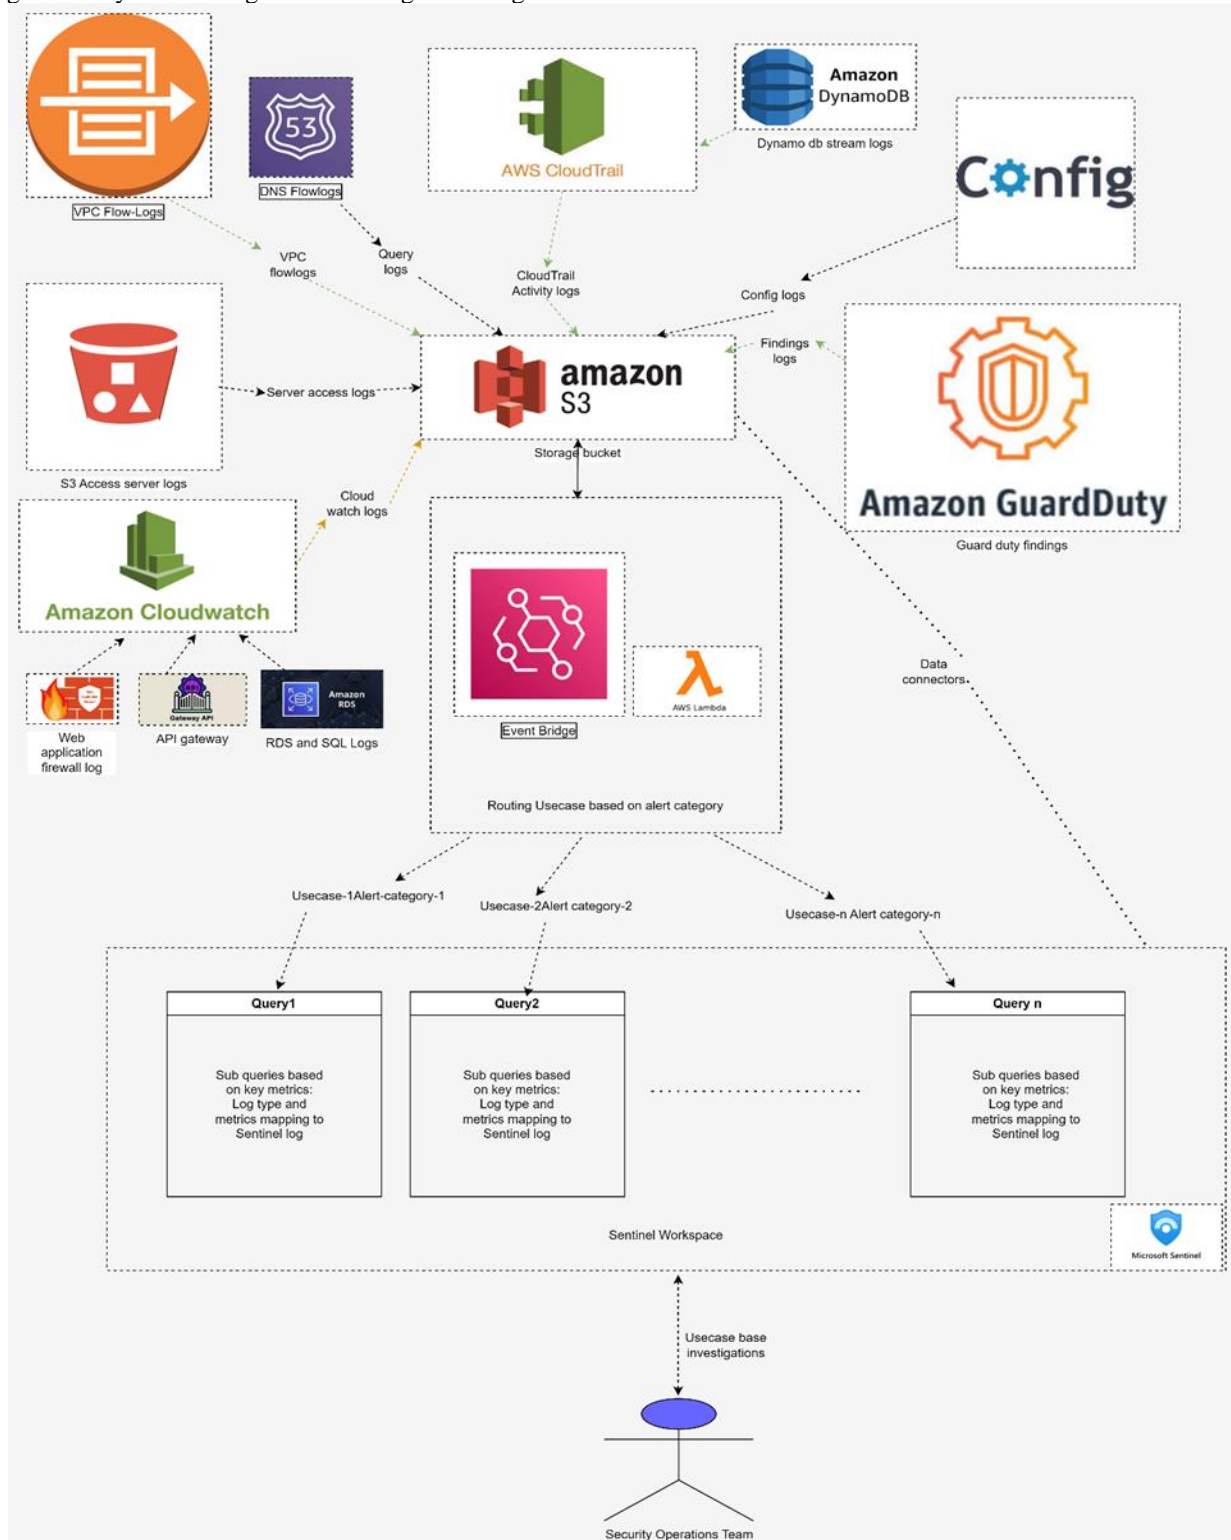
VPC Flow-Logs

53

DNS Flowlogs

AWS CloudTrail

Amazon DynamoDB

Dynamo db stream logs

Config

VPC flowlogs

Query logs

CloudTrail Activity logs

Config logs

Findings logs

Server access logs

amazon S3

Storage bucket

S3 Access server logs

Amazon GuardDuty

Guard duty findings

Cloud watch logs

Amazon Cloudwatch

Event Bridge

AWS Lambda

Data connectors

Web application firewall log

Gateway API

API gateway

Amazon RDS

RDS and SQL Logs

Routing Usecase based on alert category

Usecase-1Alert-category-1

Usecase-2Alert category-2

Usecase-n Alert category-n

| Query1 |
|---|
| Sub queries based on key metrics: Log type and metrics mapping to Sentinel log |

| Query2 |
|---|
| Sub queries based on key metrics: Log type and metrics mapping to Sentinel log |

| Query n |
|---|
| Sub queries based on key metrics: Log type and metrics mapping to Sentinel log |

Sentinel Workspace

Microsoft Sentinel

Usecase base investigations

Security Operations Team